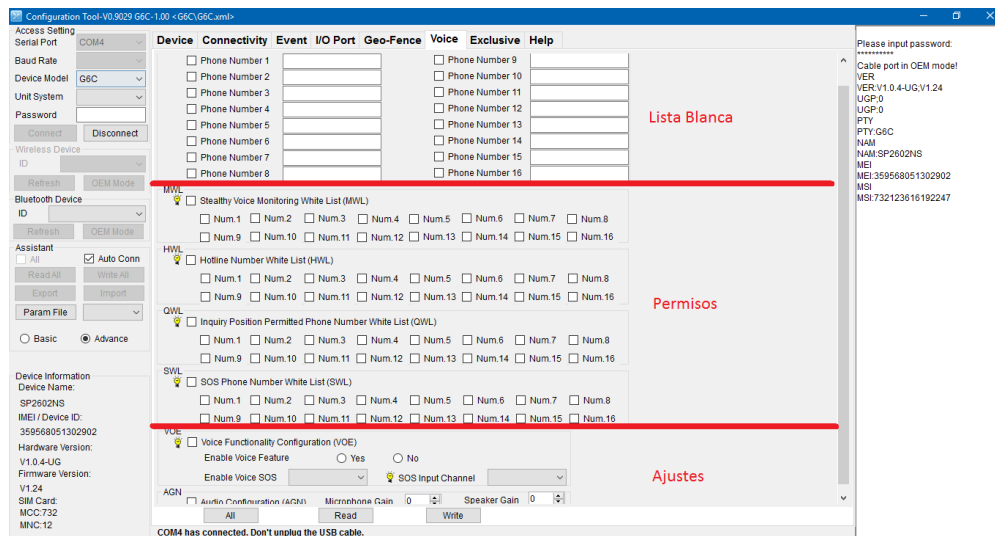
Configuration Tool-V0.9029 G6C-1.00 <G6C\G6C.xml>

Access Setting
Serial Port COM4
Baud Rate
Device Model G6C
Unit System
Password
Connect Disconnect
Wireless Device
ID
Refresh OEM Mode
Bluetooth Device
ID
Refresh OEM Mode
Assistant
All Auto Conn
Read All Write All
Export Import
Param File
Basic Advance

Device Information
Device Name:
SP2602NS
IMEI / Device ID:
359568051302902
Hardware Version:
V1.0.4-UG
Firmware Version:
V1.24
SIM Card:
MCC:732
MNC:12

Device Connectivity Event I/O Port Geo-Fence Voice Exclusive Help

Phone Number 1
Phone Number 2
Phone Number 3
Phone Number 4
Phone Number 5
Phone Number 6
Phone Number 7
Phone Number 8
Phone Number 9
Phone Number 10
Phone Number 11
Phone Number 12
Phone Number 13
Phone Number 14
Phone Number 15
Phone Number 16

Lista Blanca

MWL
Stealthy Voice Monitoring White List (MWL)
Num.1 Num.2 Num.3 Num.4 Num.5 Num.6 Num.7 Num.8
Num.9 Num.10 Num.11 Num.12 Num.13 Num.14 Num.15 Num.16

HWL
Hotline Number White List (HWL)
Num.1 Num.2 Num.3 Num.4 Num.5 Num.6 Num.7 Num.8
Num.9 Num.10 Num.11 Num.12 Num.13 Num.14 Num.15 Num.16

Permisos

QWL
Inquiry Position Permitted Phone Number White List (QWL)
Num.1 Num.2 Num.3 Num.4 Num.5 Num.6 Num.7 Num.8
Num.9 Num.10 Num.11 Num.12 Num.13 Num.14 Num.15 Num.16

SWL
SOS Phone Number White List (SWL)
Num.1 Num.2 Num.3 Num.4 Num.5 Num.6 Num.7 Num.8
Num.9 Num.10 Num.11 Num.12 Num.13 Num.14 Num.15 Num.16

VOE
Voice Functionality Configuration (VOE)
Enable Voice Feature Yes No
Enable Voice SOS SOS Input Channel

Ajustes

AGN
Audio Configuration (AGN) Microphone Gain 0 Speaker Gain 0

All Read Write
COM4 has connected. Don't unplug the USB cable.

Please input password:
*********
Cable port in OEM mode!
VER
VER:V1.0.4-UG;V1.24
UGP:0
UGP:0
PTY
PTY:G6C
NAM
NAM:SP2602NS
MEI
MEI:359568051302902
MSI
MSI:732123616192247